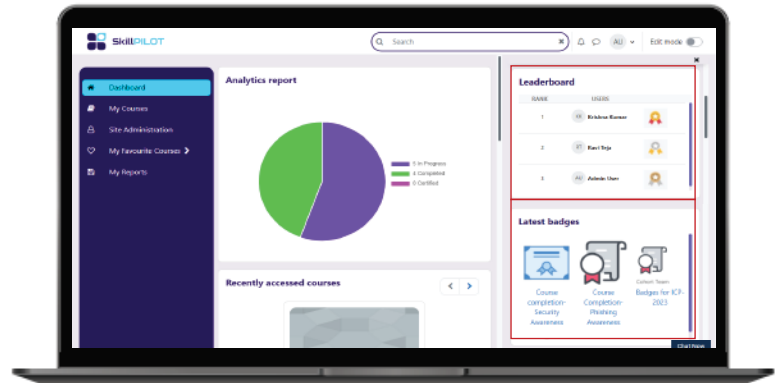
SkillPILOT

Search

AU

Edit mode

Dashboard

My Courses

Site Administration

My Favourite Courses

My Reports

Analytics report

5 In Progress
4 Completed
0 Certified

Recently accessed courses

Leaderboard

| RANK | USERS |
|---|---|
| 1 | KK Krishna Kumar |
| 2 | RT Ravi Teja |
| 3 | AU Admin User |

Latest badges

Course completion-Security Awareness

Course Completion-Phishing Awareness

Cohort Team
Badges for ICP-2023

Chat Now